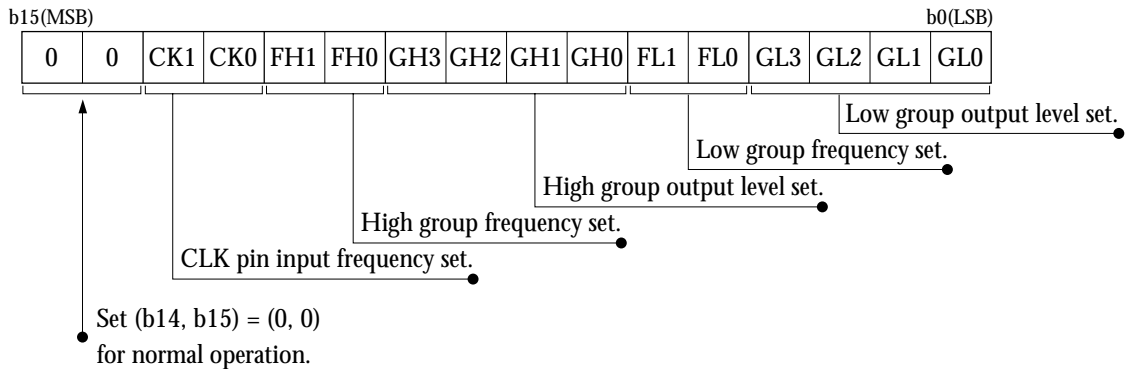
b15(MSB) b0(LSB)

| 0 | 0 | CK1 | CK0 | FH1 | FH0 | GH3 | GH2 | GH1 | GH0 | FL1 | FL0 | GL3 | GL2 | GL1 | GL0 |
|---|---|---|---|---|---|---|---|---|---|---|---|---|---|---|---|

Low group output level set.

Low group frequency set.

High group output level set.

High group frequency set.

CLK pin input frequency set.

Set (b14, b15) = (0, 0) for normal operation.